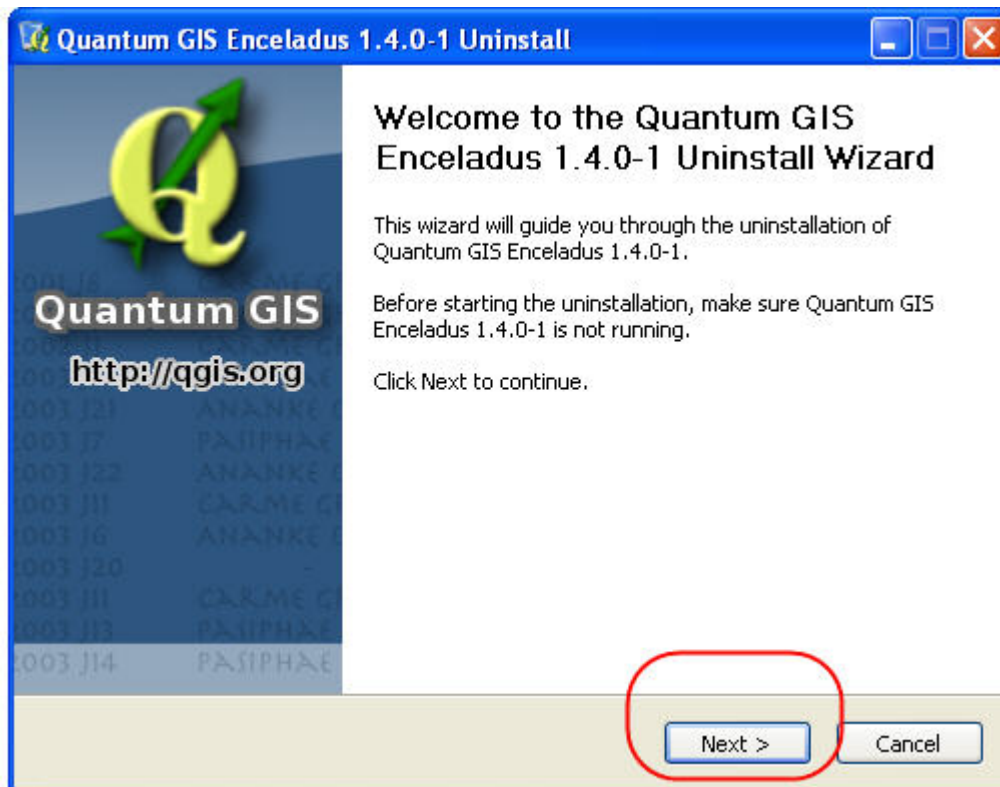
Quantum GIS Enceladus 1.4.0-1 Uninstall

Quantum GIS

http://qgis.org

Welcome to the Quantum GIS Enceladus 1.4.0-1 Uninstall Wizard

This wizard will guide you through the uninstallation of Quantum GIS Enceladus 1.4.0-1.

Before starting the uninstallation, make sure Quantum GIS Enceladus 1.4.0-1 is not running.

Click Next to continue.

Next >

Cancel